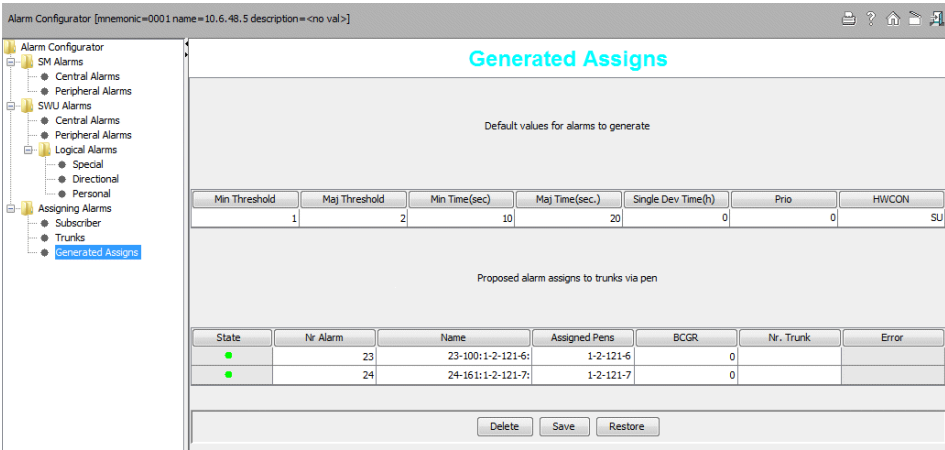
Alarm Configurator [mnemonic=0001 name=10.6.48.5 description=<no val>]

Alarm Configurator
SM Alarms
Central Alarms
Peripheral Alarms
SWU Alarms
Central Alarms
Peripheral Alarms
Logical Alarms
Special
Directional
Personal
Assigning Alarms
Subscriber
Trunks
Generated Assigns

Generated Assigns

Default values for alarms to generate

| Min Threshold | Maj Threshold | Min Time(sec) | Maj Time(sec.) | Single Dev Time(h) | Prio | HWCON |
|---|---|---|---|---|---|---|
| 1 | 2 | 10 | 20 | 0 | 0 | SU |

Proposed alarm assigns to trunks via pen

| State | Nr Alarm | Name | Assigned Pens | BCGR | Nr. Trunk | Error |
|---|---|---|---|---|---|---|
| | 23 | 23-100:1-2-121-6: | 1-2-121-6 | 0 | | |
| | 24 | 24-161:1-2-121-7: | 1-2-121-7 | 0 | | |

Delete Save Restore